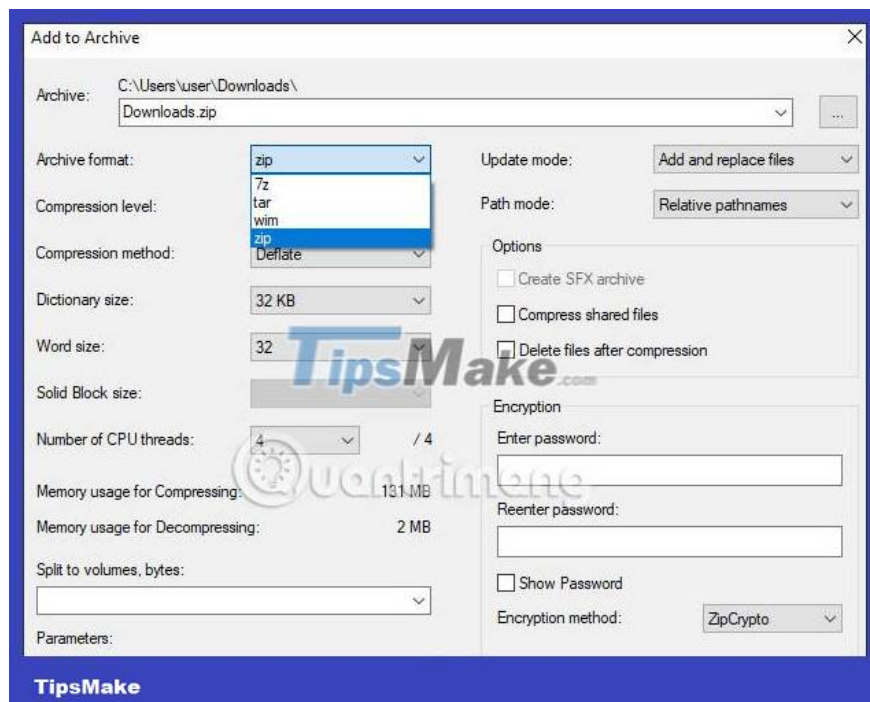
Add to Archive

Archive: C:\Users\user\Downloads\
Downloads.zip
...

Archive format: zip
7z
tar
wim
zip

Compression level:

Compression method: Deflate

Dictionary size: 32 KB

Word size: 32

Solid Block size:

Number of CPU threads: 4 / 4

Memory usage for Compressing: 131 MB

Memory usage for Decompressing: 2 MB

Split to volumes, bytes:

Parameters:

Update mode: Add and replace files

Path mode: Relative pathnames

Options
Create SFX archive
Compress shared files
Delete files after compression

Encryption
Enter password:

Reenter password:

Show Password

Encryption method: ZipCrypto

TipsMake.com

Quantrimang

TipsMake